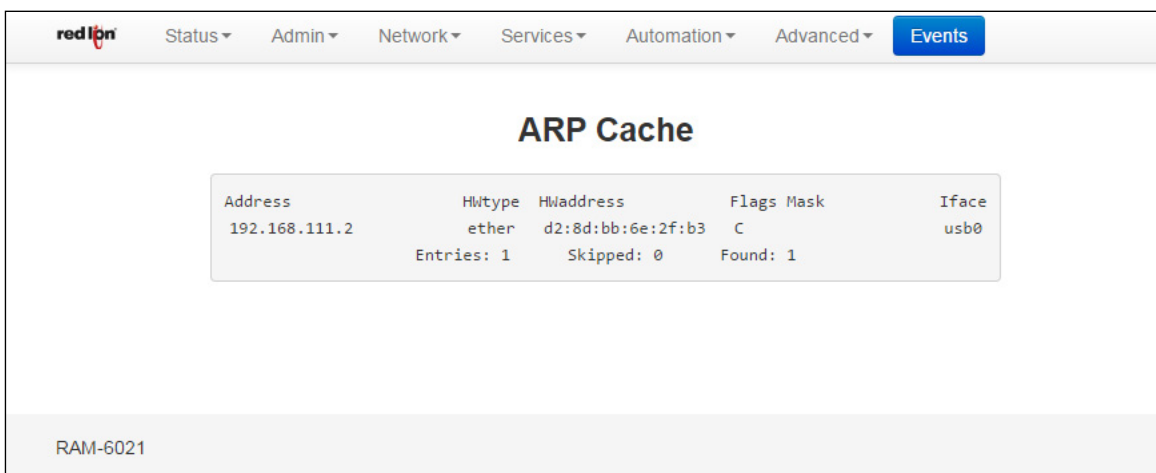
red lion Status▾ Admin▾ Network▾ Services▾ Automation▾ Advanced▾ Events

ARP Cache

| Address | HWtype | HWaddress | Flags Mask | Iface |
|---|---|---|---|---|
| 192.168.111.2 | ether | d2:8d:bb:6e:2f:b3 | C | usb0 |
| | Entries: 1 | Skipped: 0 | Found: 1 | |

RAM-6021